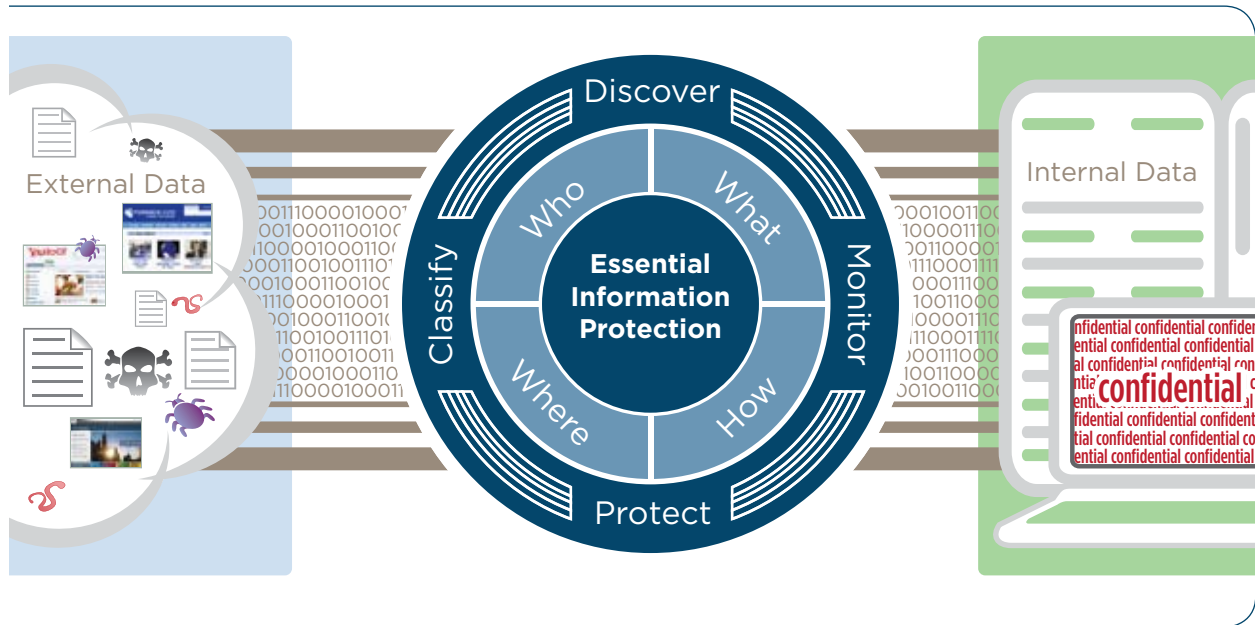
External Data

YAHOO!

Discover

Classify

Monitor

Protect

Who

What

Where

How

Essential Information Protection

Internal Data

onfidential confidential confiden
ential confidential confidential
al confidential confidential con
ntia confidential c
entia confidential
fidential confidential confiden
tial confidential confidential co
ential confidential confidential

0011100001000
0010001100100
1100001000110
0001100100111
0001000110010
1110000100011
0001100100110
1100100111010
0001100100111
0000100011001
1110000100011

0001001100
1000011100
0011000011
1110001111
0011100011
1001100100
1000011100
1110001111
0011100011
1001100100
0001001100